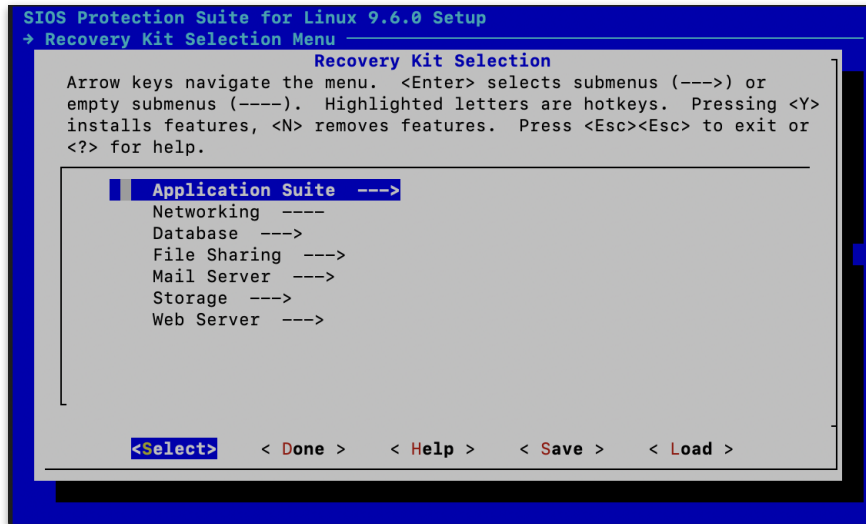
SIOS Protection Suite for Linux 9.6.0 Setup
→ Recovery Kit Selection Menu

Recovery Kit Selection

Arrow keys navigate the menu. <Enter> selects submenus (--->) or empty submenus (----). Highlighted letters are hotkeys. Pressing <Y> installs features, <N> removes features. Press <Esc><Esc> to exit or <?> for help.

Application Suite --->
Networking ----
Database --->
File Sharing --->
Mail Server --->
Storage --->
Web Server --->

<Select> < Done > < Help > < Save > < Load >